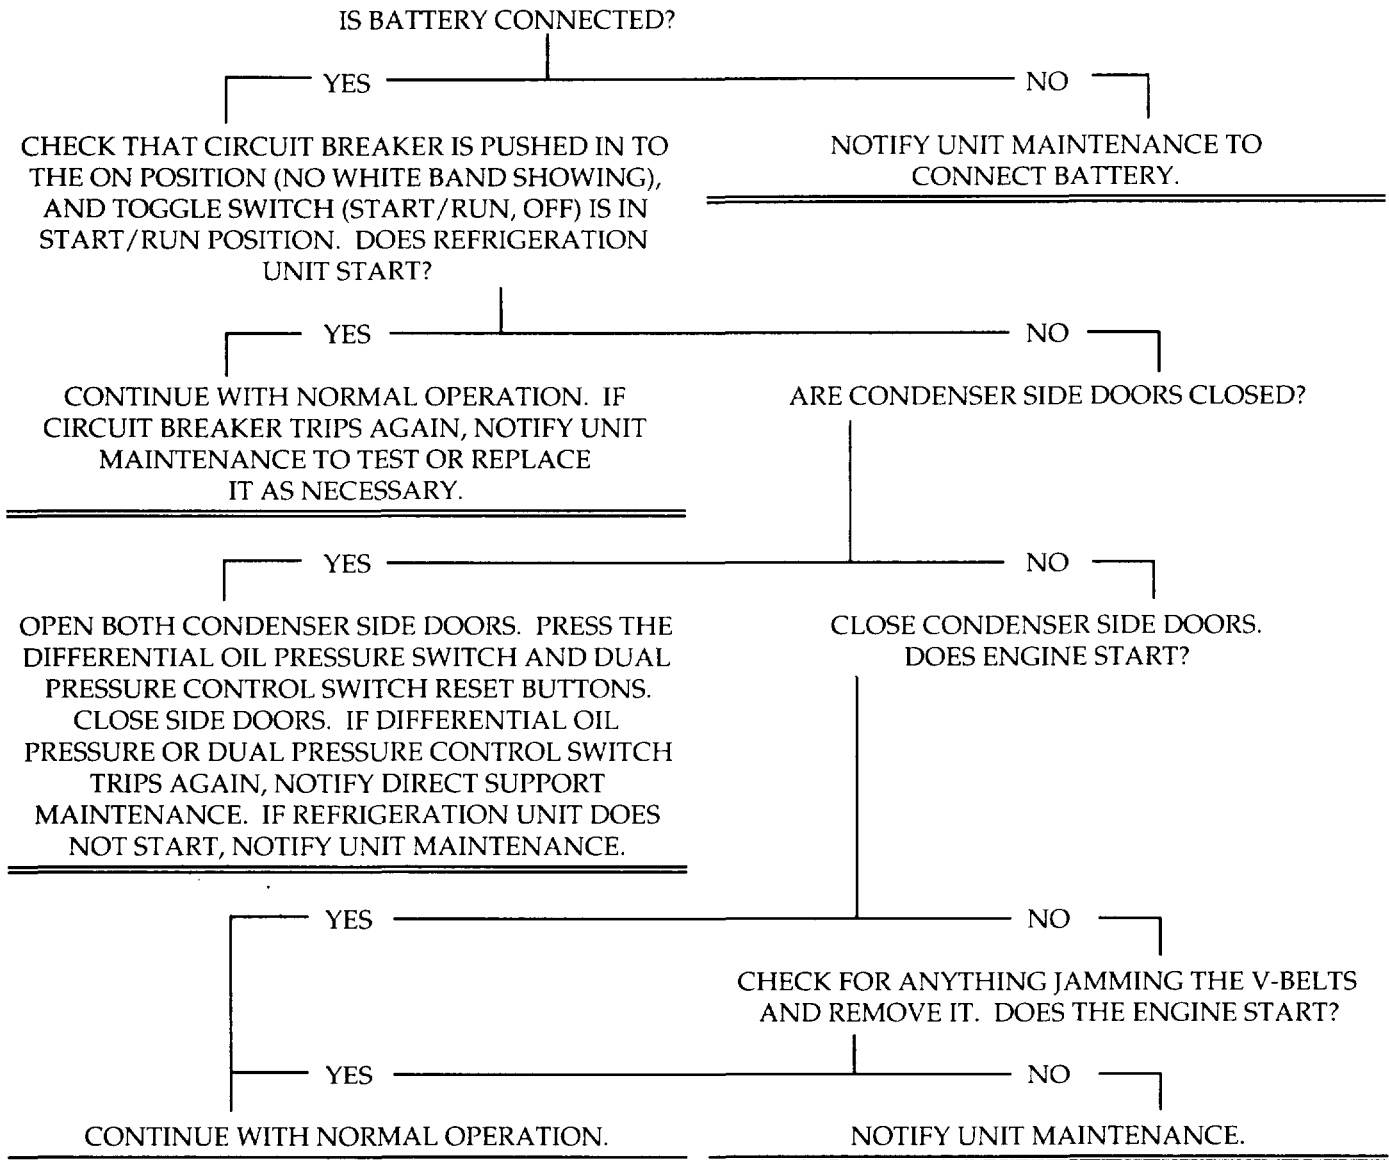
IS BATTERY CONNECTED?

YES

NO

CHECK THAT CIRCUIT BREAKER IS PUSHED IN TO THE ON POSITION (NO WHITE BAND SHOWING), AND TOGGLE SWITCH (START/RUN, OFF) IS IN START/RUN POSITION. DOES REFRIGERATION UNIT START?

NOTIFY UNIT MAINTENANCE TO CONNECT BATTERY.

YES

NO

CONTINUE WITH NORMAL OPERATION. IF CIRCUIT BREAKER TRIPS AGAIN, NOTIFY UNIT MAINTENANCE TO TEST OR REPLACE IT AS NECESSARY.

ARE CONDENSER SIDE DOORS CLOSED?

YES

NO

OPEN BOTH CONDENSER SIDE DOORS. PRESS THE DIFFERENTIAL OIL PRESSURE SWITCH AND DUAL PRESSURE CONTROL SWITCH RESET BUTTONS. CLOSE SIDE DOORS. IF DIFFERENTIAL OIL PRESSURE OR DUAL PRESSURE CONTROL SWITCH TRIPS AGAIN, NOTIFY DIRECT SUPPORT MAINTENANCE. IF REFRIGERATION UNIT DOES NOT START, NOTIFY UNIT MAINTENANCE.

CLOSE CONDENSER SIDE DOORS. DOES ENGINE START?

YES

NO

CHECK FOR ANYTHING JAMMING THE V-BELTS AND REMOVE IT. DOES THE ENGINE START?

YES

NO

CONTINUE WITH NORMAL OPERATION.

NOTIFY UNIT MAINTENANCE.